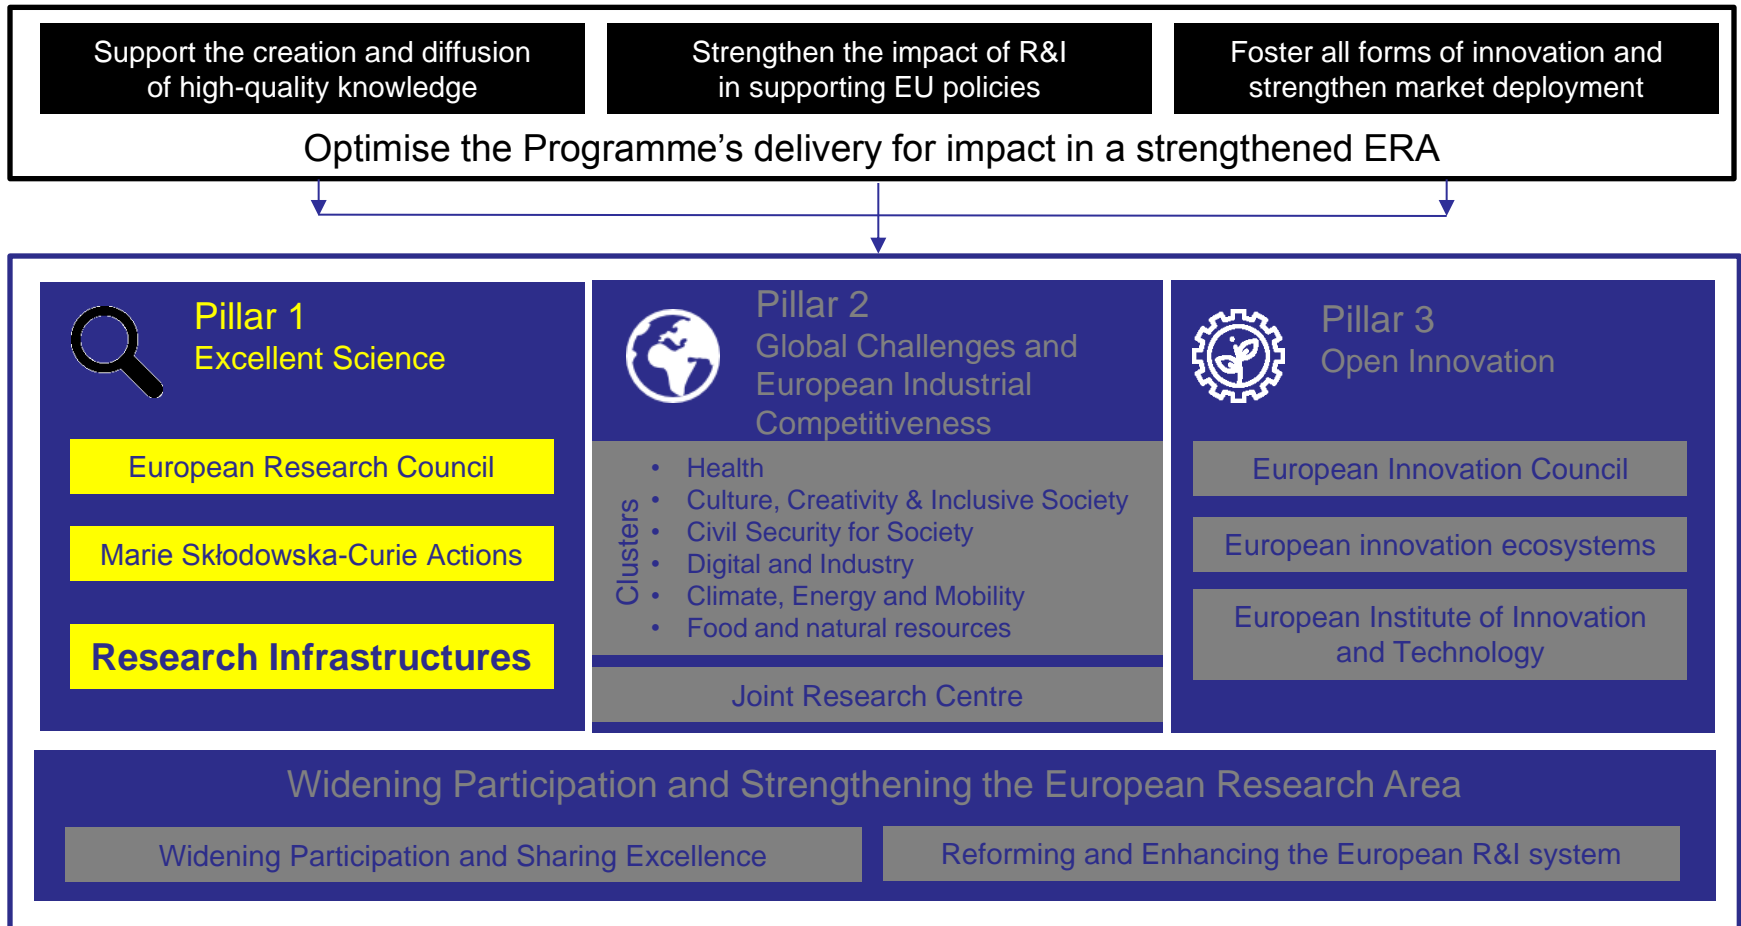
Support the creation and diffusion of high-quality knowledge

Strengthen the impact of R&I in supporting EU policies

Foster all forms of innovation and strengthen market deployment

Optimise the Programme’s delivery for impact in a strengthened ERA

Pillar 1
Excellent Science

European Research Council

Marie Skłodowska-Curie Actions

Research Infrastructures

Pillar 2
Global Challenges and European Industrial Competitiveness

Clusters

- Health
- Culture, Creativity & Inclusive Society
- Civil Security for Society
- Digital and Industry
- Climate, Energy and Mobility
- Food and natural resources

Joint Research Centre

Pillar 3
Open Innovation

European Innovation Council

European innovation ecosystems

European Institute of Innovation and Technology

Widening Participation and Strengthening the European Research Area

Widening Participation and Sharing Excellence

Reforming and Enhancing the European R&I system